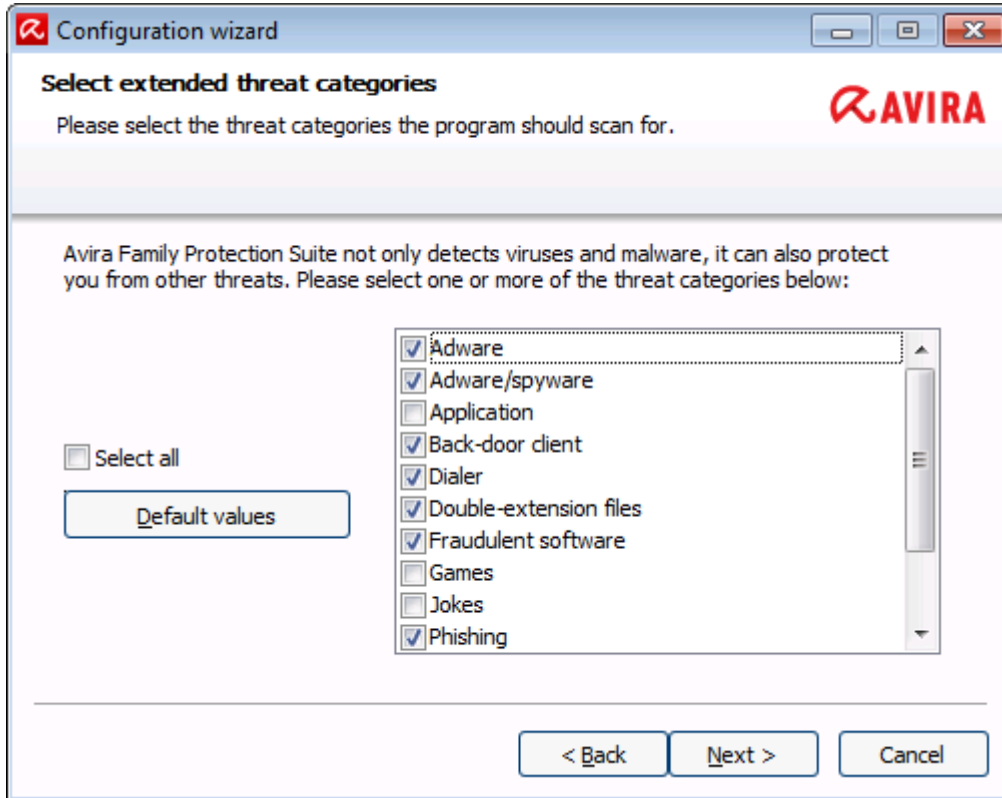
Configuration wizard

Select extended threat categories

Please select the threat categories the program should scan for.

AVIRA

Avira Family Protection Suite not only detects viruses and malware, it can also protect you from other threats. Please select one or more of the threat categories below:

Select all

Default values

Adware
Adware/spyware
Application
Back-door client
Dialer
Double-extension files
Fraudulent software
Games
Jokes
Phishing

< Back
Next >
Cancel